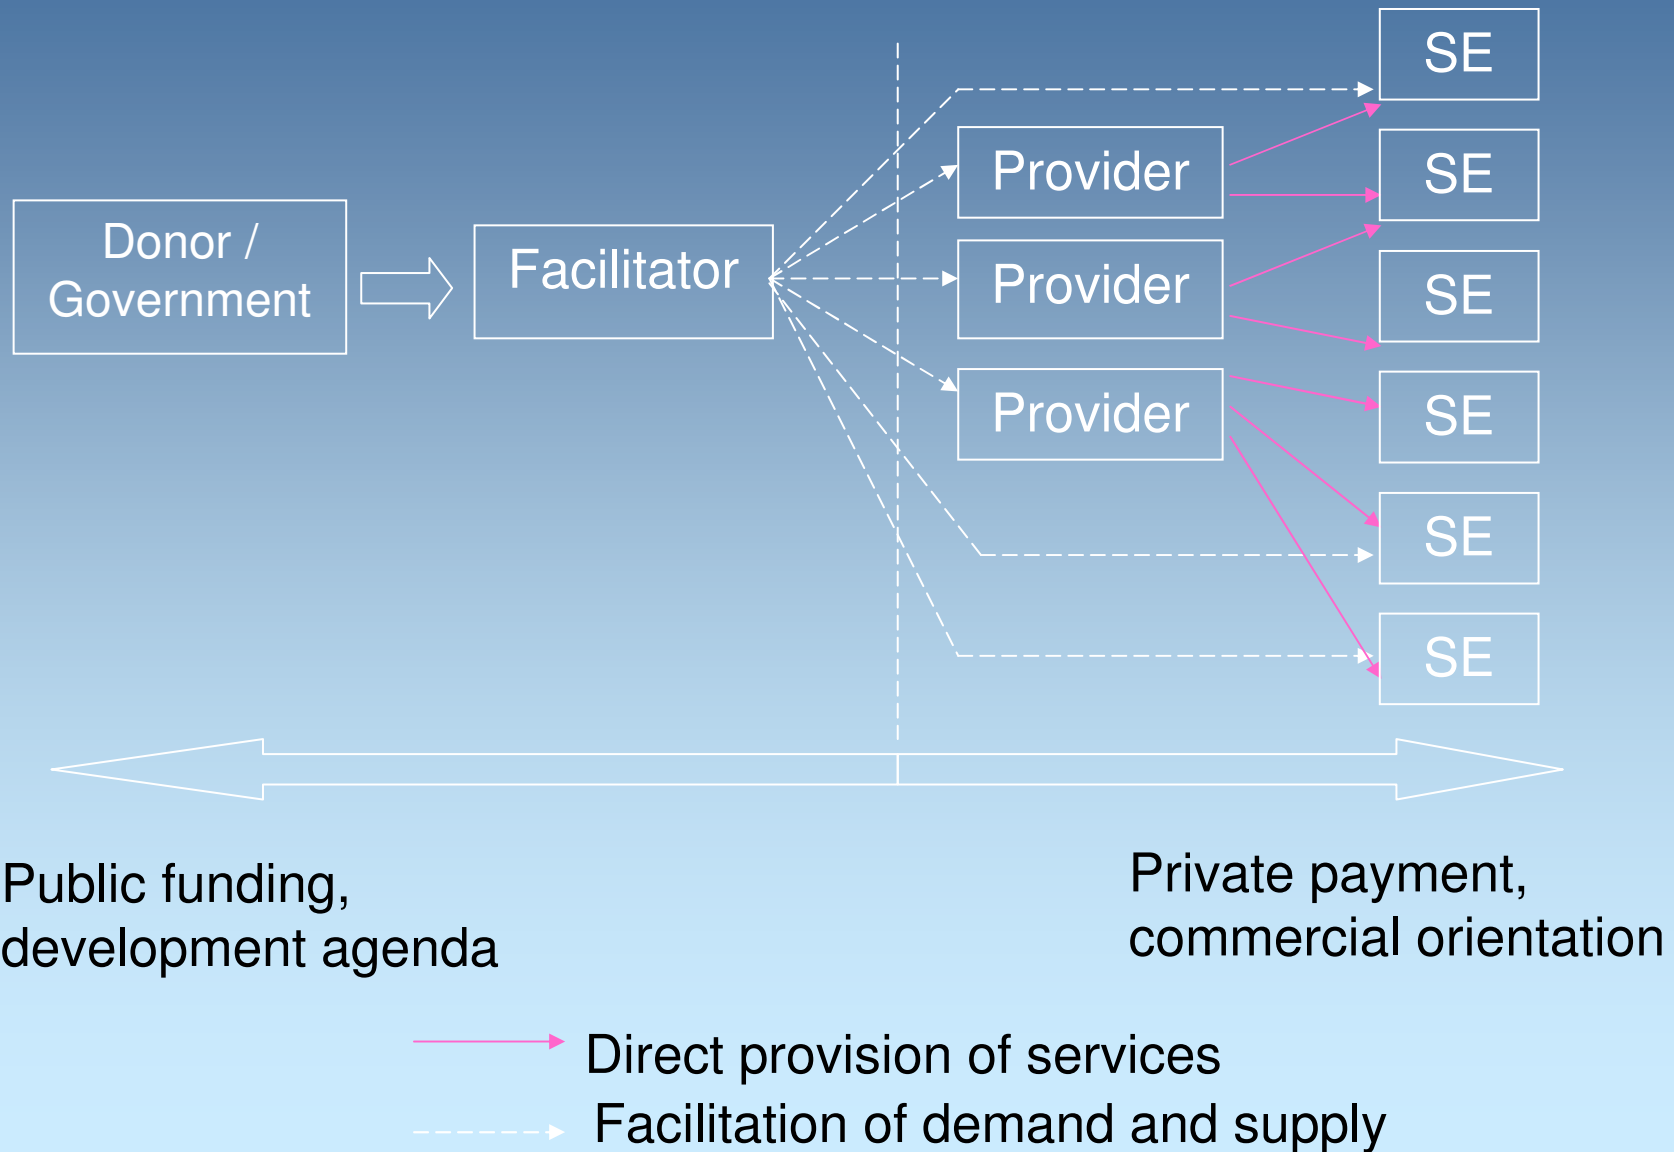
Donor / Government

Facilitator

Provider

Provider

Provider

SE

SE

SE

SE

SE

SE

Public funding, development agenda

Private payment, commercial orientation

Direct provision of services

Facilitation of demand and supply